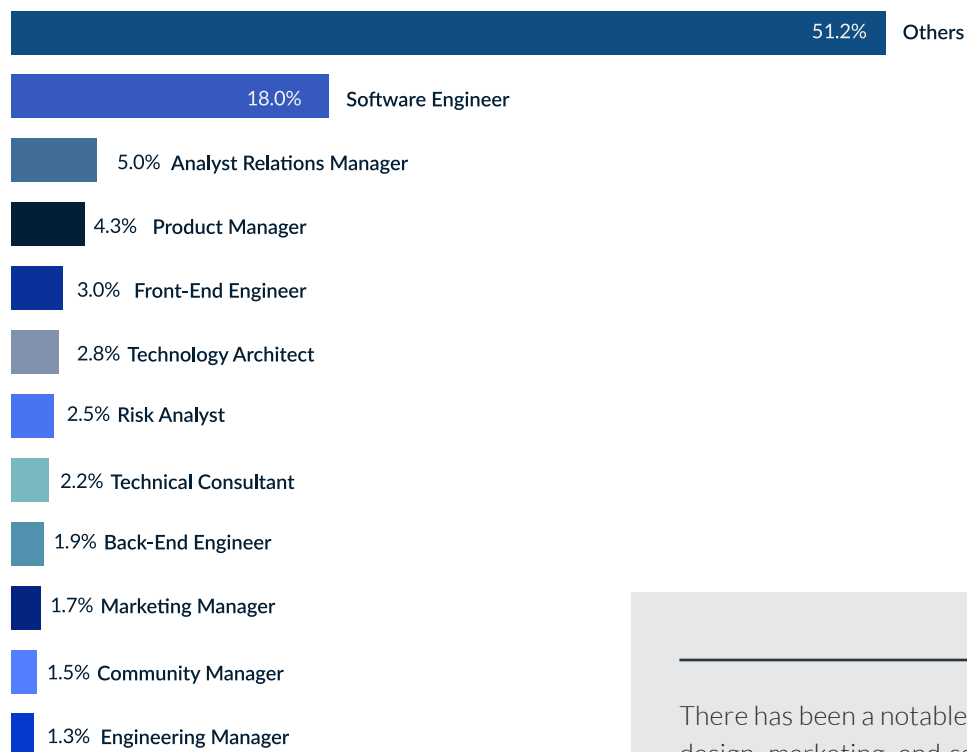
51.2% Others

18.0% Software Engineer

5.0% Analyst Relations Manager

4.3% Product Manager

3.0% Front-End Engineer

2.8% Technology Architect

2.5% Risk Analyst

2.2% Technical Consultant

1.9% Back-End Engineer

1.7% Marketing Manager

1.5% Community Manager

1.3% Engineering Manager

There has been a notable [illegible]
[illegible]